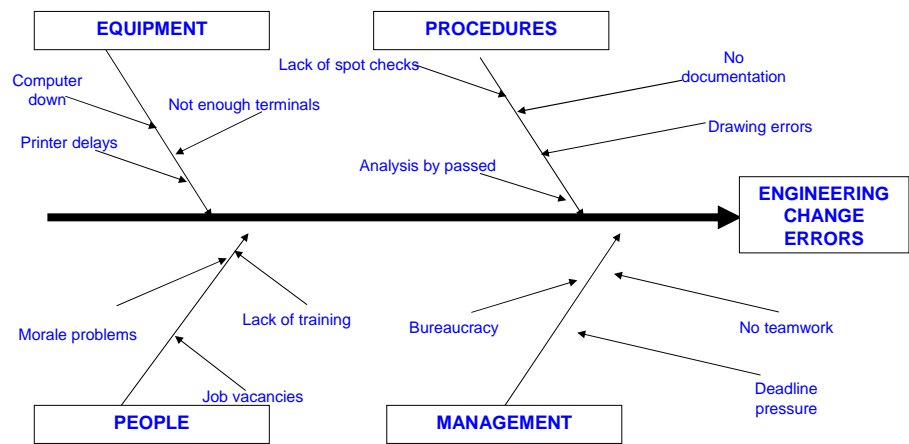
EQUIPMENT

PROCEDURES

Computer down

Not enough terminals

Printer delays

Lack of spot checks

No documentation

Drawing errors

Analysis by passed

ENGINEERING CHANGE ERRORS

Morale problems

Lack of training

Job vacancies

Bureaucracy

No teamwork

Deadline pressure

PEOPLE

MANAGEMENT